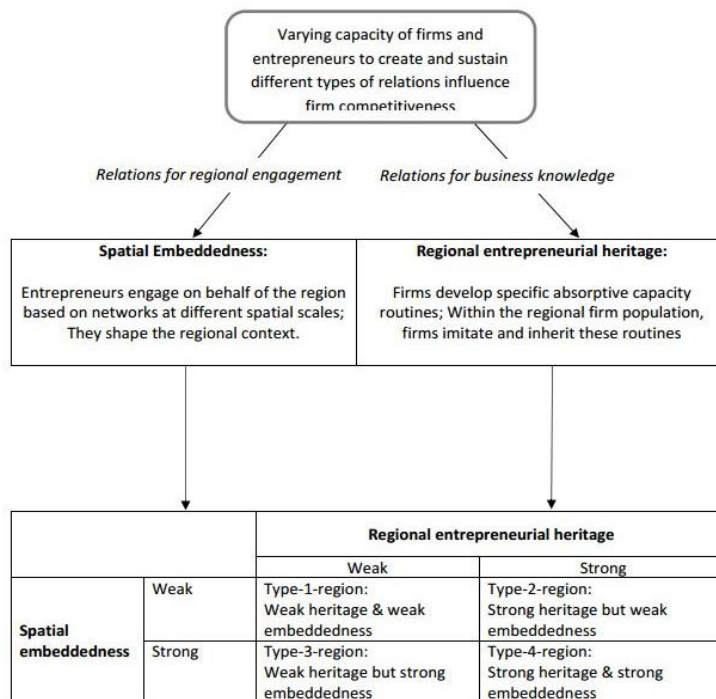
Varying capacity of firms and entrepreneurs to create and sustain different types of relations influence firm competitiveness

Relations for regional engagement

Relations for business knowledge

**Spatial Embeddedness:**

Entrepreneurs engage on behalf of the region based on networks at different spatial scales; They shape the regional context.

**Regional entrepreneurial heritage:**

Firms develop specific absorptive capacity routines; Within the regional firm population, firms imitate and inherit these routines

| | | Regional entrepreneurial heritage | |
|---|---|---|---|
| | | Weak | Strong |
| Spatial embeddedness | Weak | Type-1-region: Weak heritage & weak embeddedness | Type-2-region: Strong heritage but weak embeddedness |
| | Strong | Type-3-region: Weak heritage but strong embeddedness | Type-4-region: Strong heritage & strong embeddedness |